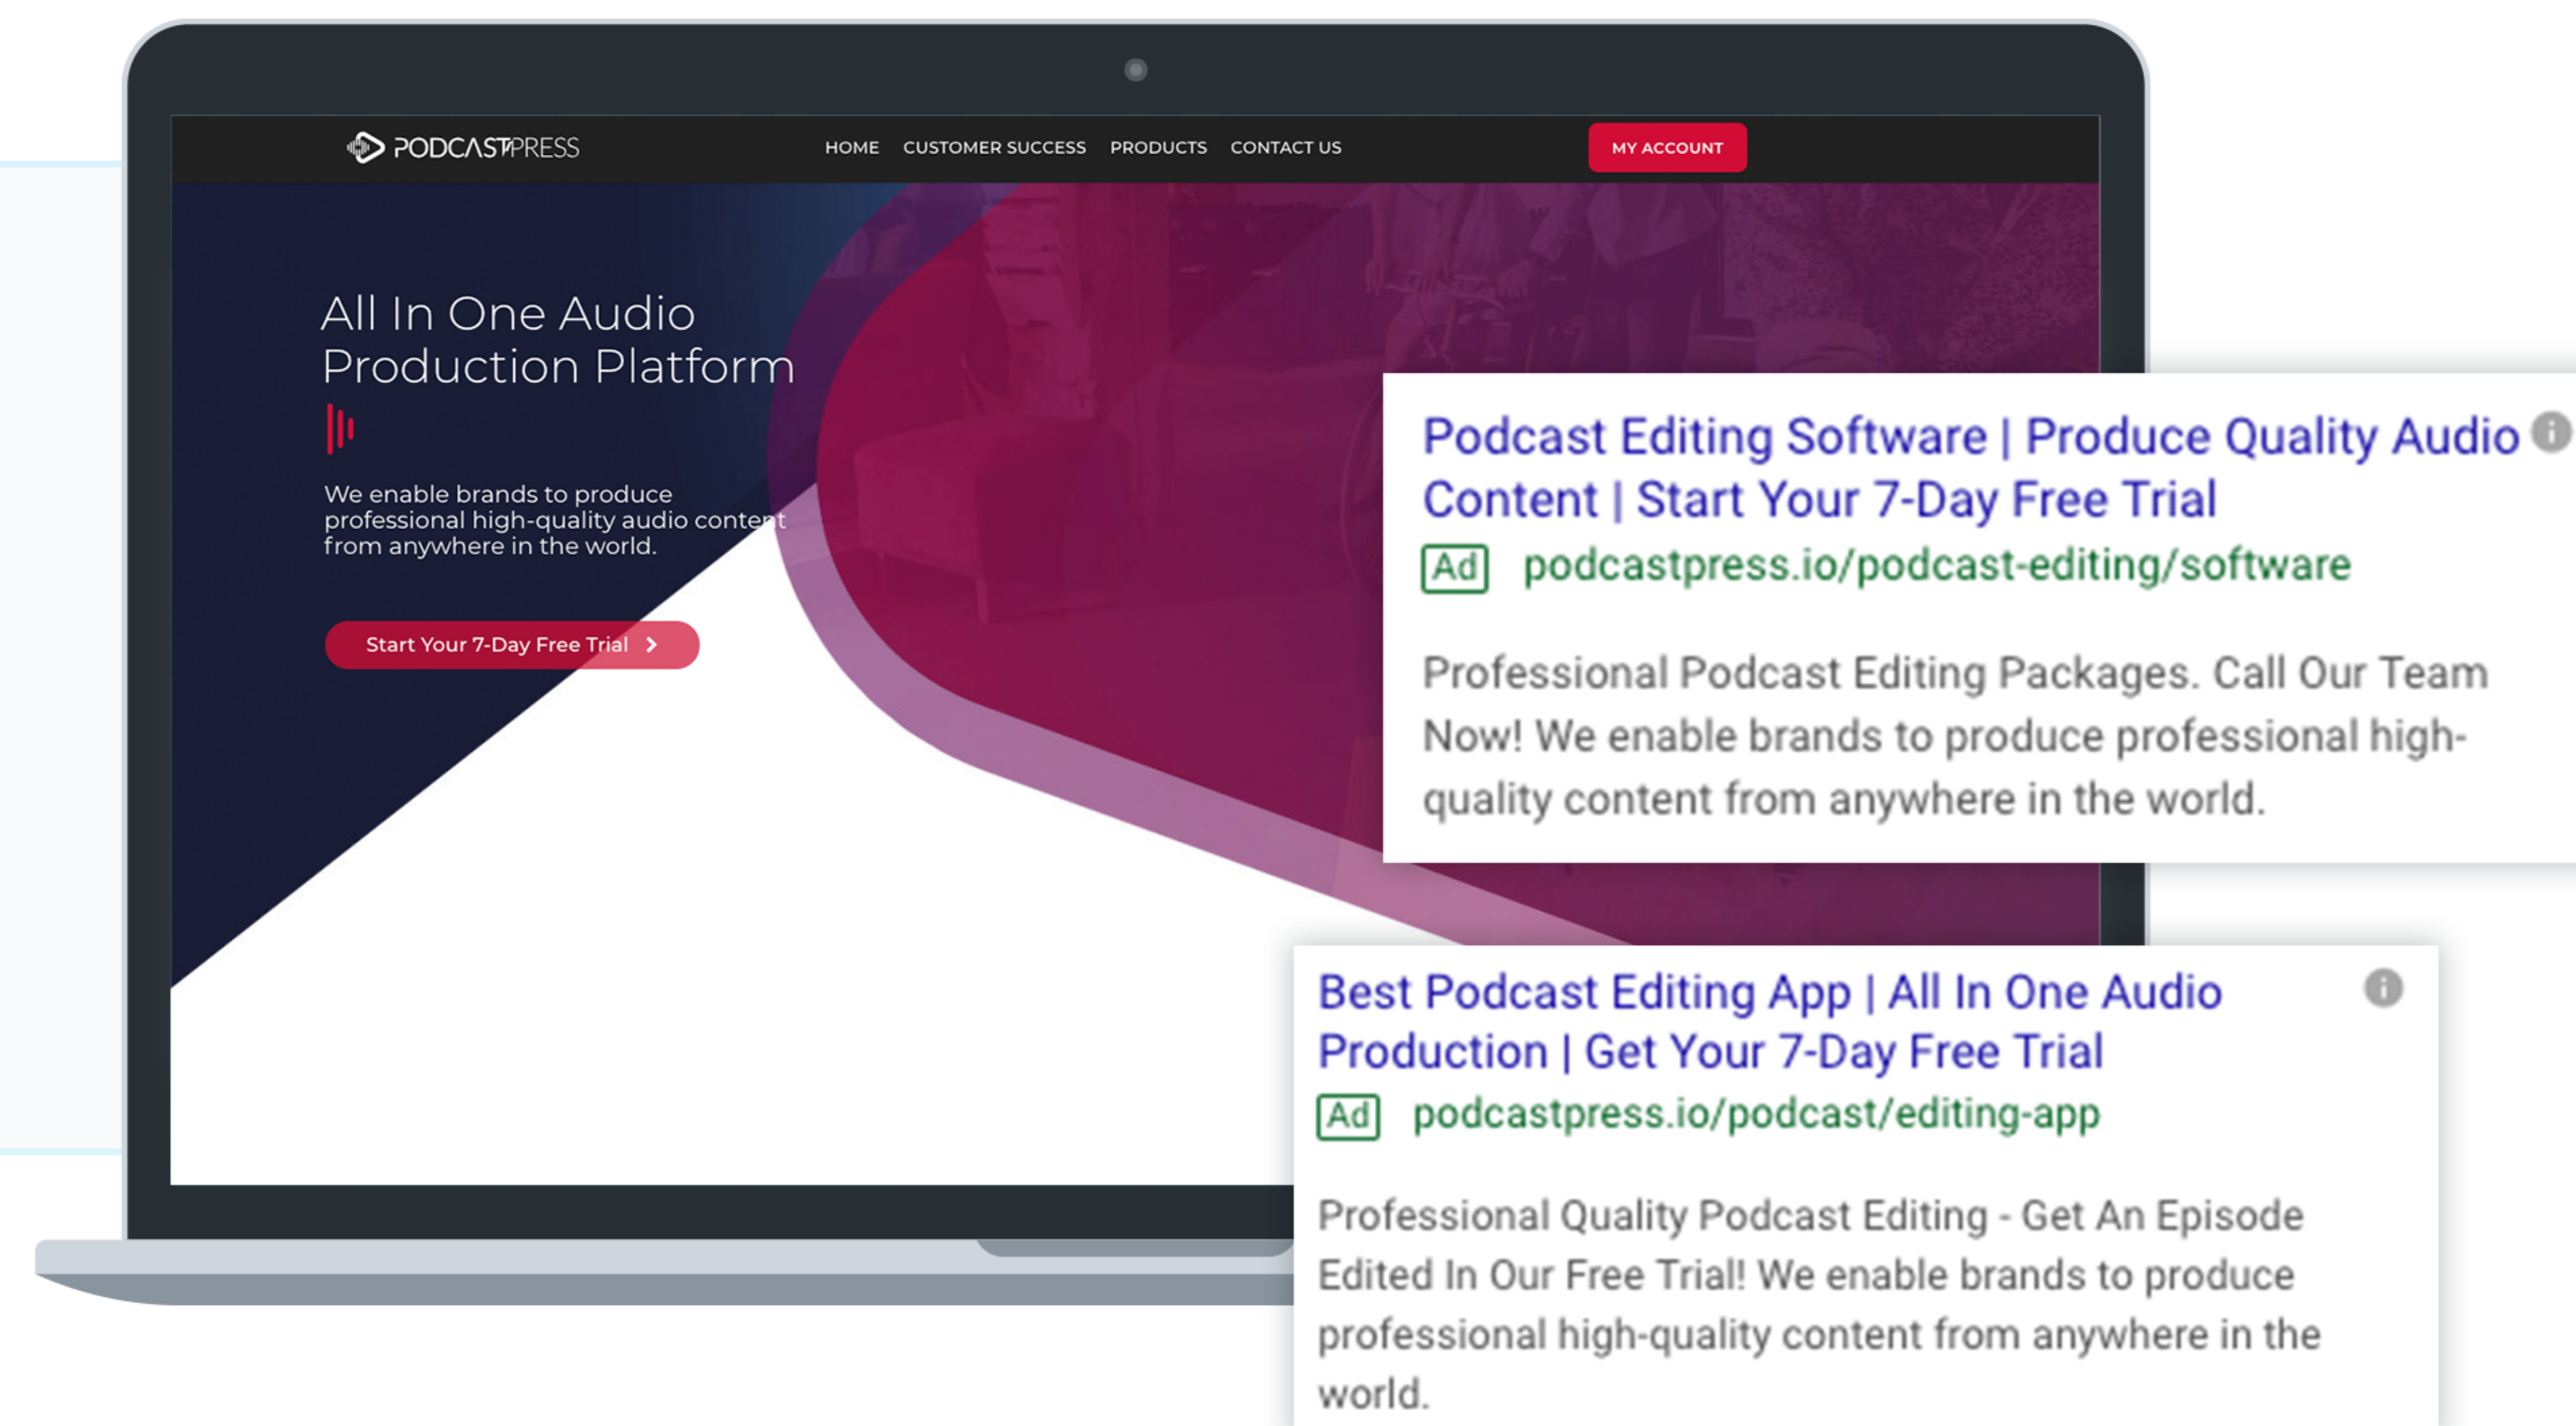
PODCASTPRESS

HOME CUSTOMER SUCCESS PRODUCTS CONTACT US

MY ACCOUNT

All In One Audio Production Platform

We enable brands to produce professional high-quality audio content from anywhere in the world.

Start Your 7-Day Free Trial

Podcast Editing Software | Produce Quality Audio Content | Start Your 7-Day Free Trial

Ad podcastpress.io/podcast-editing/software

Professional Podcast Editing Packages. Call Our Team Now! We enable brands to produce professional high-quality content from anywhere in the world.

Best Podcast Editing App | All In One Audio Production | Get Your 7-Day Free Trial

Ad podcastpress.io/podcast/editing-app

Professional Quality Podcast Editing - Get An Episode Edited In Our Free Trial! We enable brands to produce professional high-quality content from anywhere in the world.